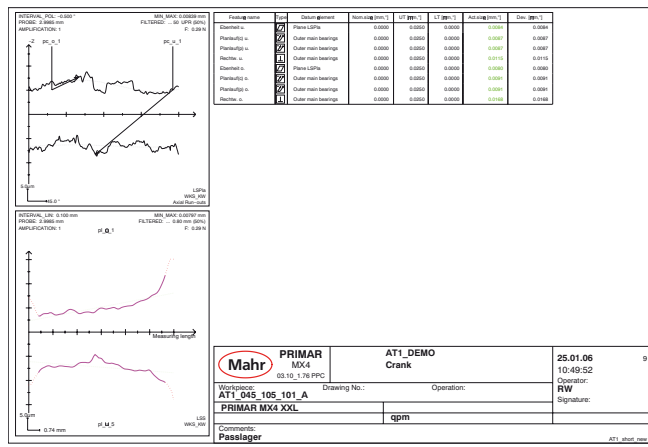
INTERVAL_POL: -0.500 °
PROBE: 2.9865 mm
AMPLIFICATION: 1

MIN_MAX: 0.00939 mm
FILTERED: ... 50 UPR (50%)
F: 0.29 N

pc_o_1
pc_u_1

5.0 µm
45.0 °

LSPla
WKG_KW
Axial Run–outs

| Feature name | Type | Datum element | Nom.size [mm,°] | UT [mm,°] | LT [mm,°] | Act.size [mm,°] | Dev. [mm,°] |
|---|---|---|---|---|---|---|---|
| Ebenheit u. | | Plane LSPla | 0.0000 | 0.0250 | 0.0000 | 0.0084 | 0.0084 |
| Planlauf(p) u. | | Outer main bearings | 0.0000 | 0.0250 | 0.0000 | 0.0087 | 0.0087 |
| Planlauf(p) u. | | Outer main bearings | 0.0000 | 0.0250 | 0.0000 | 0.0087 | 0.0087 |
| Rechtw. u. | | Outer main bearings | 0.0000 | 0.0250 | 0.0000 | 0.0115 | 0.0115 |
| Ebenheit o. | | Plane LSPla | 0.0000 | 0.0250 | 0.0000 | 0.0080 | 0.0080 |
| Planlauf(p) o. | | Outer main bearings | 0.0000 | 0.0250 | 0.0000 | 0.0091 | 0.0091 |
| Planlauf(p) o. | | Outer main bearings | 0.0000 | 0.0250 | 0.0000 | 0.0091 | 0.0091 |
| Rechtw. o. | | Outer main bearings | 0.0000 | 0.0250 | 0.0000 | 0.0168 | 0.0168 |

INTERVAL_LIN: 0.100 mm
PROBE: 2.9865 mm
AMPLIFICATION: 1

MIN_MAX: 0.00797 mm
FILTERED: ... 0.80 mm (50%)
F: 0.29 N

pl_o_1

Measuring length

pl_u_1

5.0 µm
0.74 mm

LSS
WKG_KW

Mahr
PRIMAR
MX4
03.10_1.76 PPC

AT1_DEMO
Crank

25.01.06
10:49:52
Operator:
RW
Signature:

9

Workpiece:
AT1_045_105_101_A
Drawing No.:
Operation:

PRIMAR MX4 XXL
qpm

Comments:
Passlager

AT1_short_new